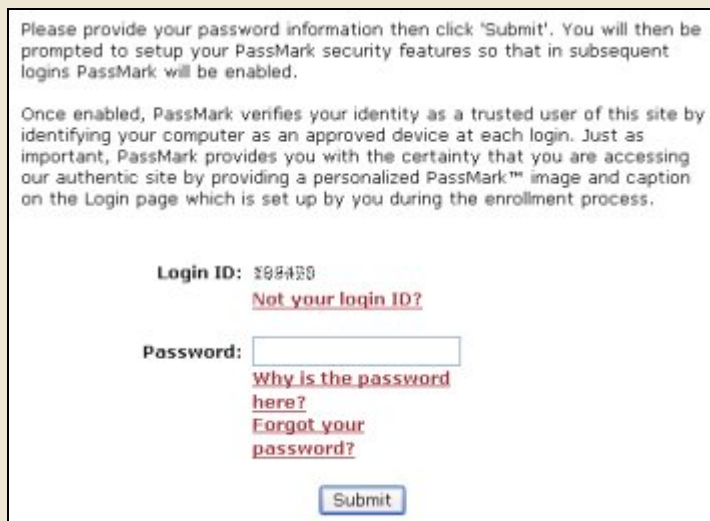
Please provide your password information then click 'Submit'. You will then be prompted to setup your PassMark security features so that in subsequent logins PassMark will be enabled.

Once enabled, PassMark verifies your identity as a trusted user of this site by identifying your computer as an approved device at each login. Just as important, PassMark provides you with the certainty that you are accessing our authentic site by providing a personalized PassMark™ image and caption on the Login page which is set up by you during the enrollment process.

Login ID: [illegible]
Not your login ID?

Password:
Why is the password here?
Forgot your password?

Submit